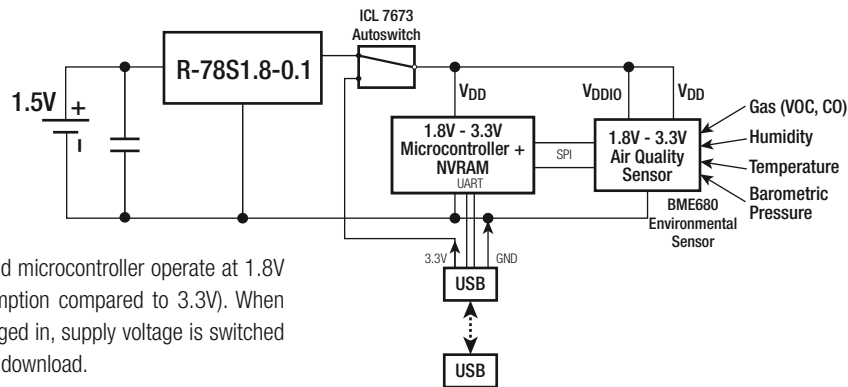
ICL 7673
Autoswitch

R-78S1.8-0.1

1.5V +

$V_{DD}$

$V_{DDIO}$

$V_{DD}$

1.8V - 3.3V
Microcontroller +
NVRAM

UART

SPI

1.8V - 3.3V
Air Quality
Sensor

Gas (VOC, CO)
Humidity
Temperature
Barometric
Pressure

BME680
Environmental
Sensor

3.3V

GND

USB

USB

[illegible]d microcontroller operate at 1.8V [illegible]mption compared to 3.3V). When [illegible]ged in, supply voltage is switched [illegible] download.